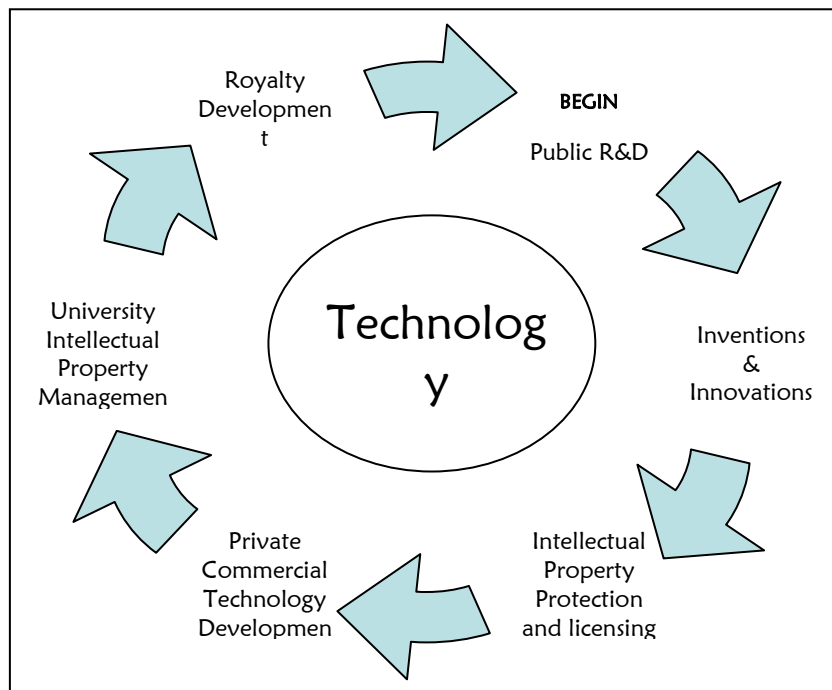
BEGIN

Public R&D

Inventions & Innovations

Intellectual Property Protection and licensing

Private Commercial Technology Developmen

University Intellectual Property Managemen

Royalty Developmen t

Technolog y